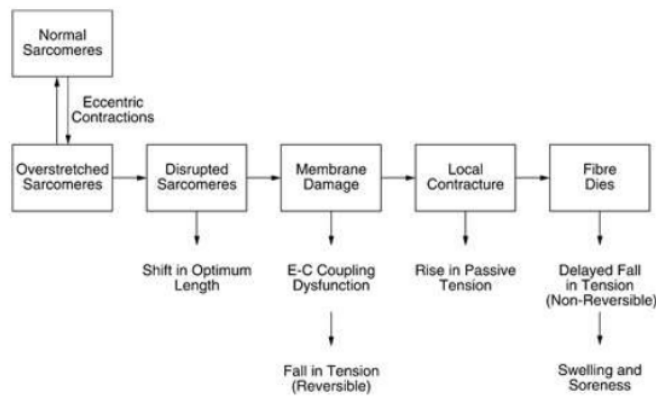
Normal Sarcomeres

Eccentric Contractions

Overstretched Sarcomeres

Disrupted Sarcomeres

Membrane Damage

Local Contracture

Fibre Dies

Shift in Optimum Length

E-C Coupling Dysfunction

Rise in Passive Tension

Delayed Fall in Tension (Non-Reversible)

Fall in Tension (Reversible)

Swelling and Soreness